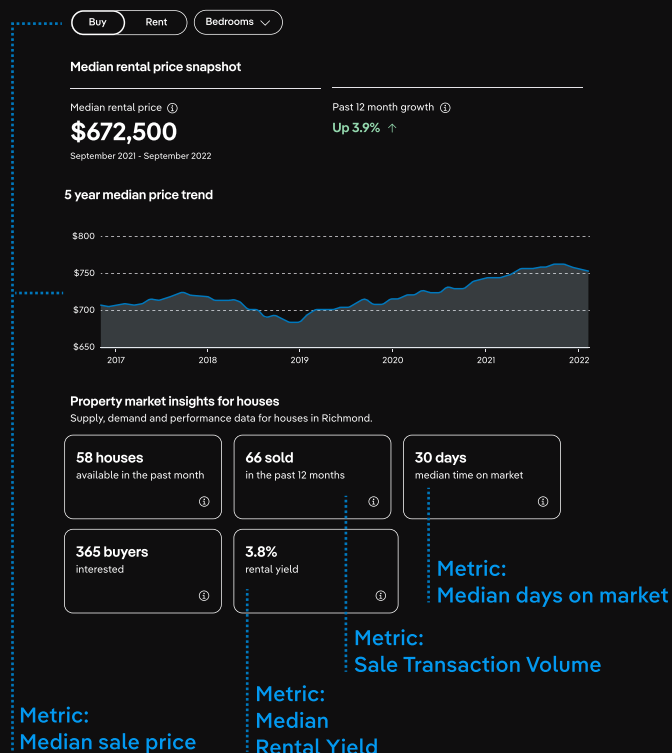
Buy Rent Bedrooms

Median rental price snapshot

Median rental price ⓘ
$672,500
September 2021 - September 2022

Past 12 month growth ⓘ
Up 3.9% ↑

5 year median price trend

$800
$750
$700
$650
2017 2018 2019 2020 2021 2022

Property market insights for houses
Supply, demand and performance data for houses in Richmond.

58 houses
available in the past month

66 sold
in the past 12 months

30 days
median time on market

365 buyers
interested

3.8%
rental yield

Metric:
Median days on market

Metric:
Sale Transaction Volume

Metric:
Median
Rental Yield

Metric:
Median sale price